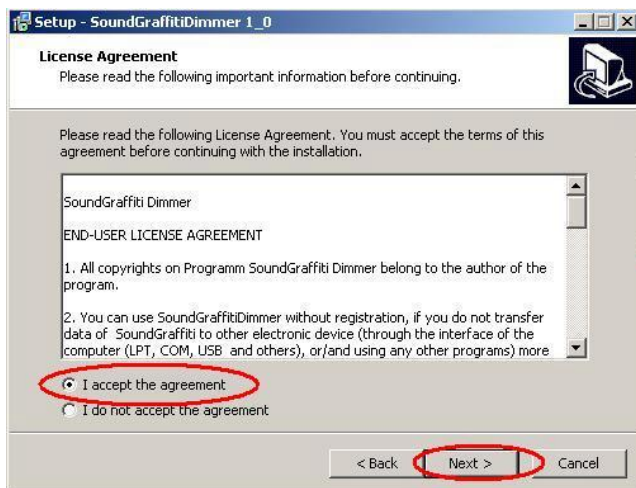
Setup - SoundGraffitiDimmer 1_0

License Agreement
Please read the following important information before continuing.

Please read the following License Agreement. You must accept the terms of this agreement before continuing with the installation.

SoundGraffiti Dimmer

END-USER LICENSE AGREEMENT

1. All copyrights on Programm SoundGraffiti Dimmer belong to the author of the program.

2. You can use SoundGraffitiDimmer without registration, if you do not transfer data of SoundGraffiti to other electronic device (through the interface of the computer (LPT, COM, USB and others), or/and using any other programs) more

I accept the agreement
I do not accept the agreement

< Back
Next >
Cancel